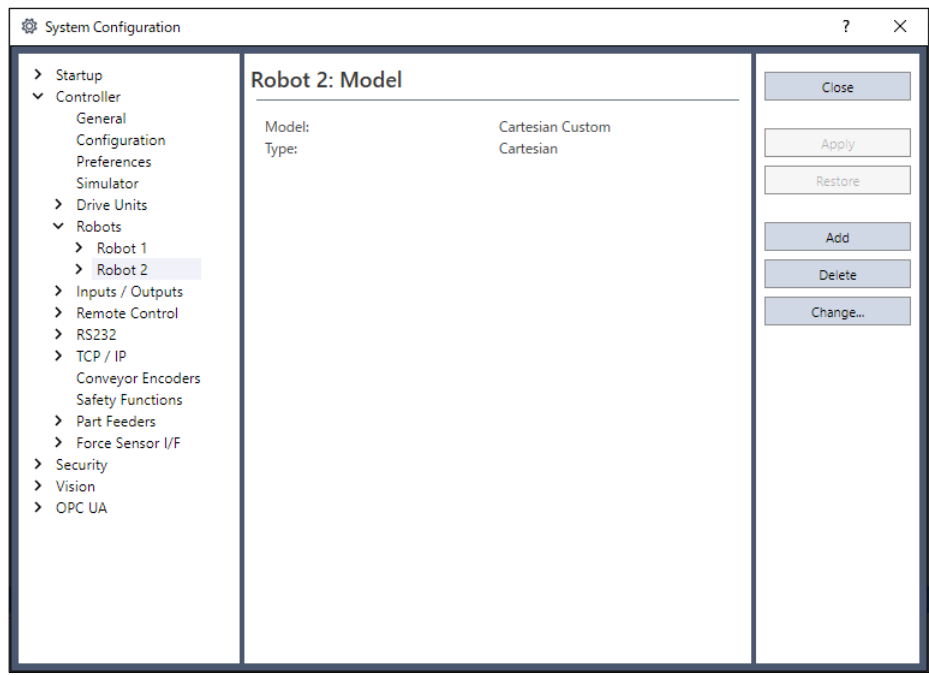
System Configuration

?

Startup
Controller
General
Configuration
Preferences
Simulator
Drive Units
Robots
Robot 1
Robot 2
Inputs / Outputs
Remote Control
RS232
TCP / IP
Conveyor Encoders
Safety Functions
Part Feeders
Force Sensor I/F
Security
Vision
OPC UA

Robot 2: Model

Model: Cartesian Custom
Type: Cartesian

Close
Apply
Restore
Add
Delete
Change...